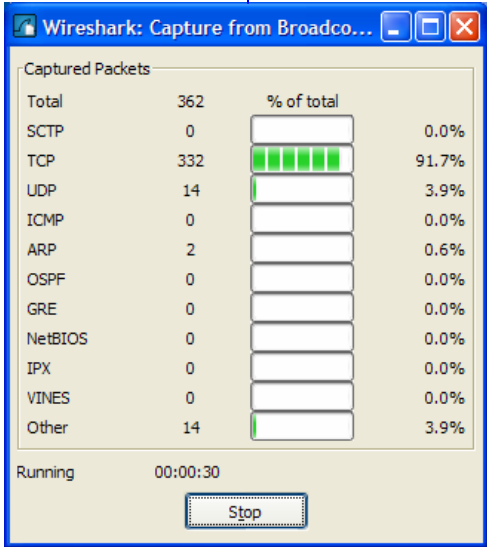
Wireshark: Capture from Broadco...

Captured Packets

| | | | |
|---|---|---|---|
| Total | 362 | % of total | |
| SCTP | 0 | | 0.0% |
| TCP | 332 | | 91.7% |
| UDP | 14 | | 3.9% |
| ICMP | 0 | | 0.0% |
| ARP | 2 | | 0.6% |
| OSPF | 0 | | 0.0% |
| GRE | 0 | | 0.0% |
| NetBIOS | 0 | | 0.0% |
| IPX | 0 | | 0.0% |
| VINES | 0 | | 0.0% |
| Other | 14 | | 3.9% |

Running 00:00:30

Stop